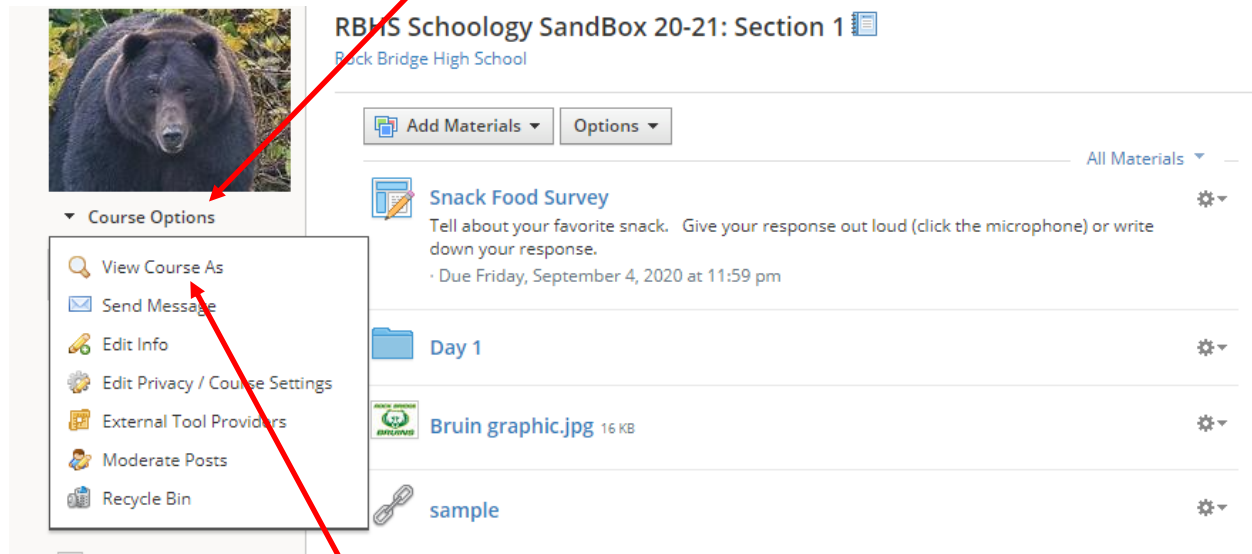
RBHS Schoology SandBox 20-21: Section 1

Rock Bridge High School

Course Options

View Course As

Send Message

Edit Info

Edit Privacy / Course Settings

External Tool Providers

Moderate Posts

Recycle Bin

Add Materials

Options

All Materials

Snack Food Survey

Tell about your favorite snack. Give your response out loud (click the microphone) or write down your response.

· Due Friday, September 4, 2020 at 11:59 pm

Day 1

Bruin graphic.jpg 16 KB

sample